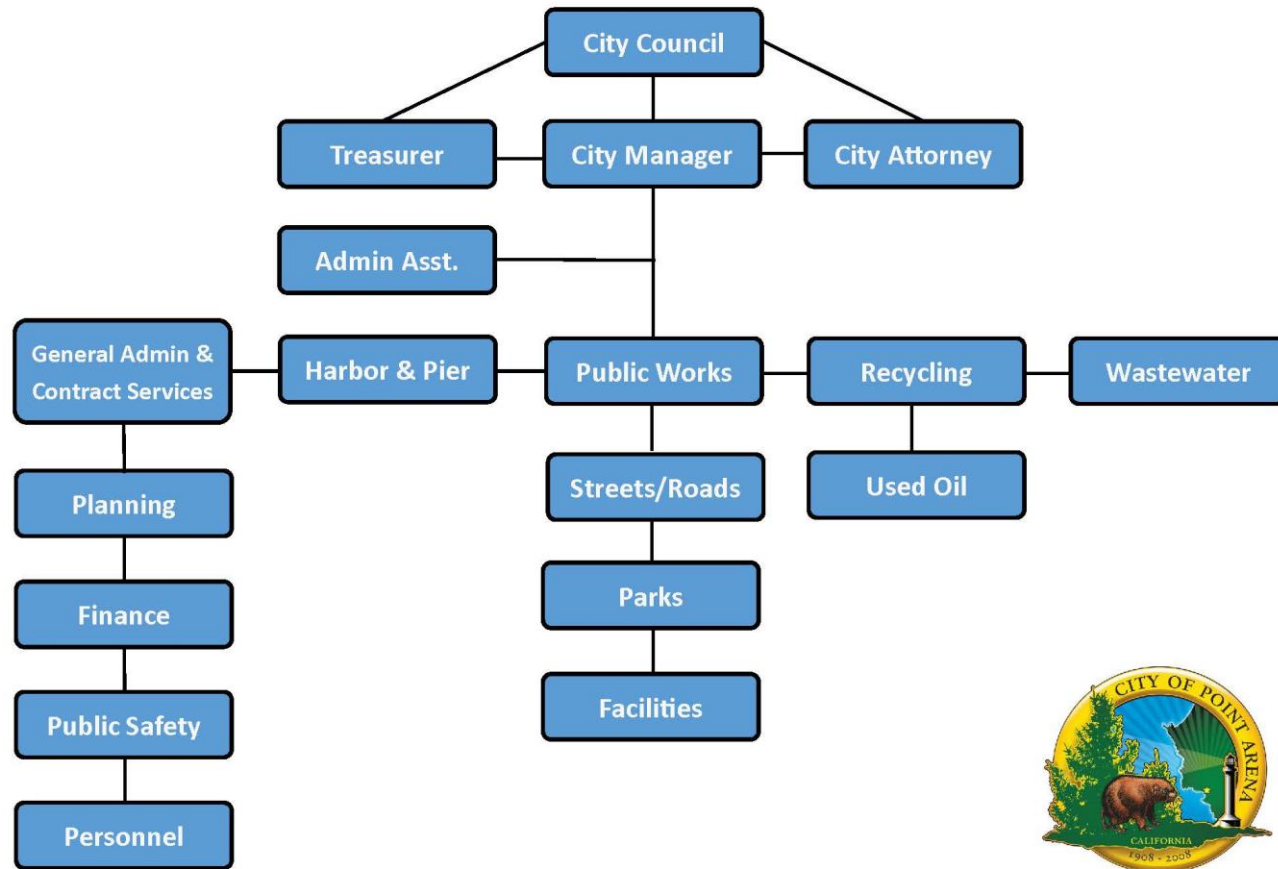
City Council

Treasurer

City Manager

City Attorney

Admin Asst.

General Admin & Contract Services

Harbor & Pier

Public Works

Recycling

Wastewater

Streets/Roads

Used Oil

Planning

Parks

Finance

Facilities

Public Safety

Personnel

CITY OF POINT ARENA
CALIFORNIA
1908 - 2008